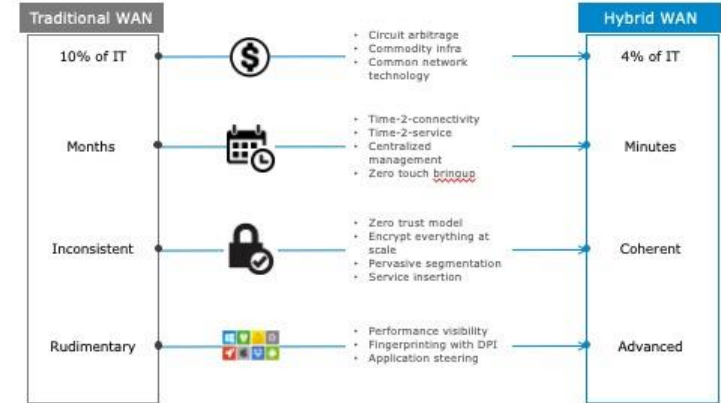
Traditional WAN

Hybrid WAN

10% of IT

- Circuit arbitrage
- Commodity infra
- Common network technology

4% of IT

Months

- Time-2-connectivity
- Time-2-service
- Centralized management
- Zero touch bringup

Minutes

Inconsistent

- Zero trust model
- Encrypt everything at scale
- Pervasive segmentation
- Service insertion

Coherent

Rudimentary

- Performance visibility
- Fingerprinting with DPI
- Application steering

Advanced